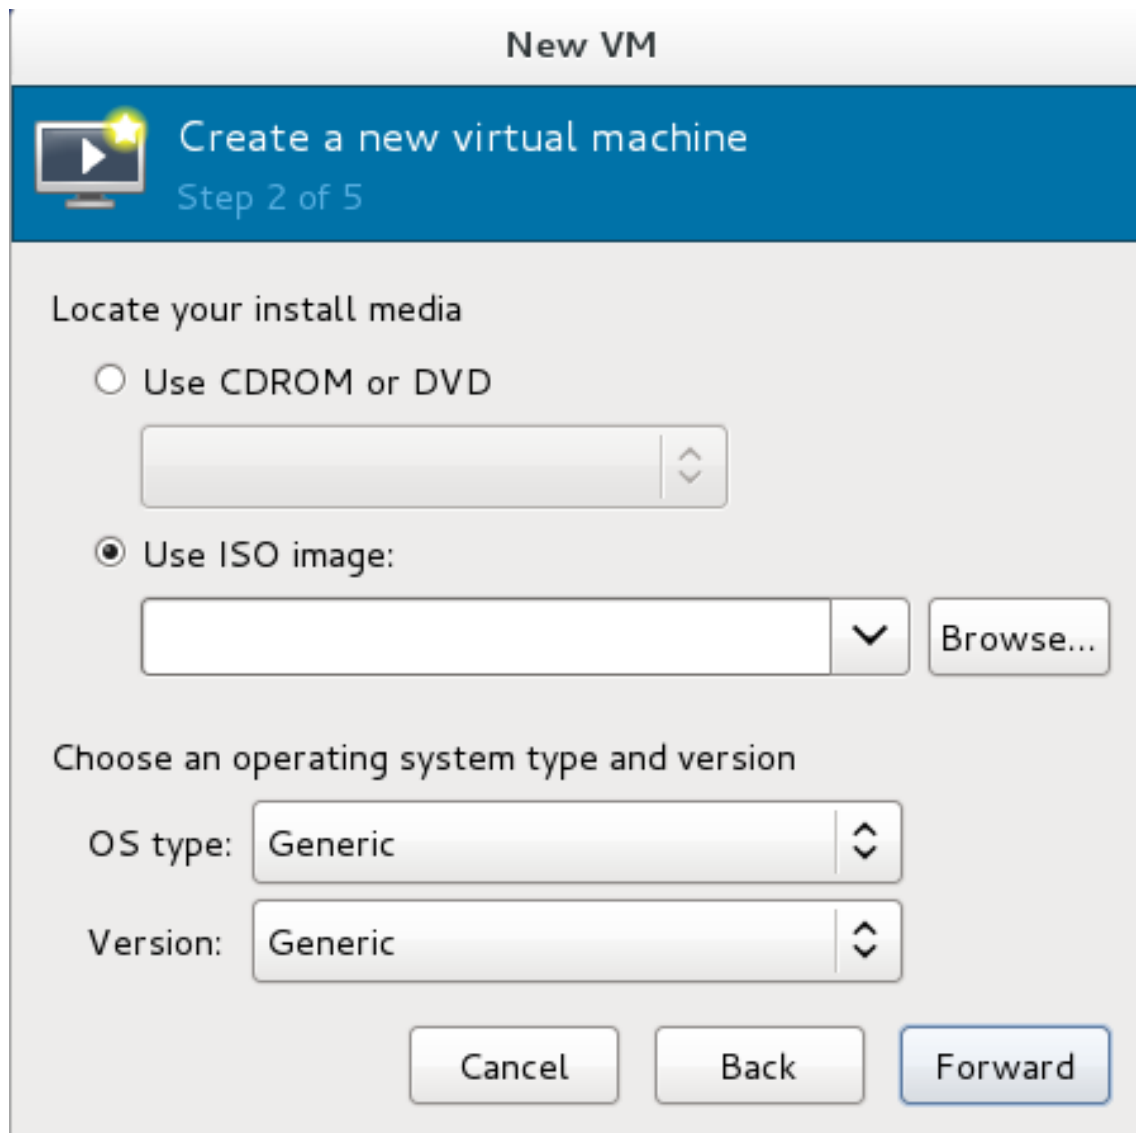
New VM

Create a new virtual machine
Step 2 of 5

Locate your install media

Use CDROM or DVD

Use ISO image:

Browse...

Choose an operating system type and version

OS type: Generic

Version: Generic

Cancel Back Forward